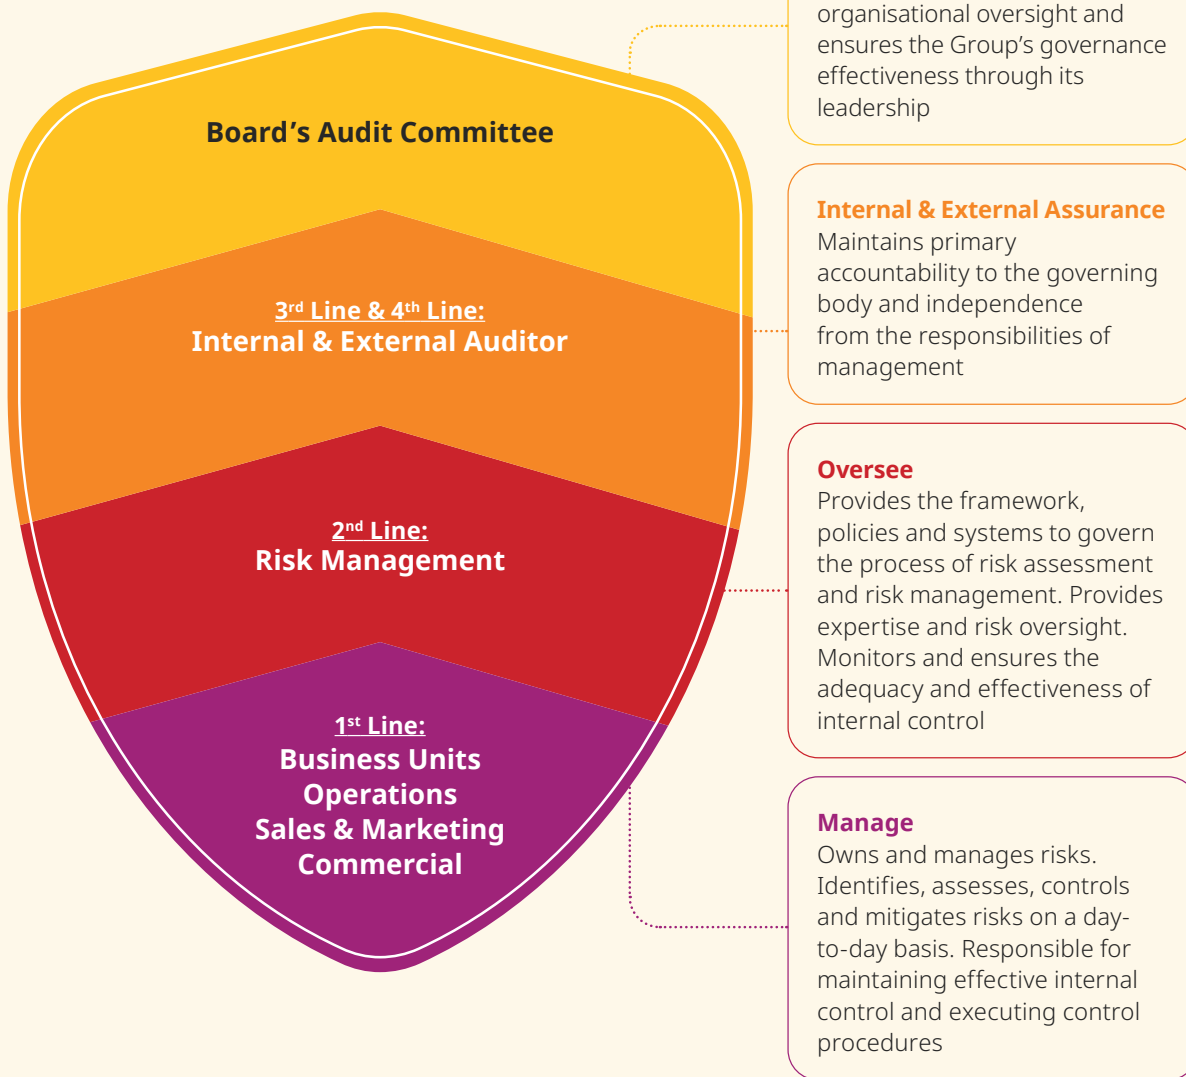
Board's Audit Committee

3rd Line & 4th Line:
Internal & External Auditor

2nd Line:
Risk Management

1st Line:
Business Units
Operations
Sales & Marketing
Commercial

organisational oversight and ensures the Group's governance effectiveness through its leadership

Internal & External Assurance
Maintains primary accountability to the governing body and independence from the responsibilities of management

Oversee
Provides the framework, policies and systems to govern the process of risk assessment and risk management. Provides expertise and risk oversight. Monitors and ensures the adequacy and effectiveness of internal control

Manage
Owns and manages risks. Identifies, assesses, controls and mitigates risks on a day-to-day basis. Responsible for maintaining effective internal control and executing control procedures